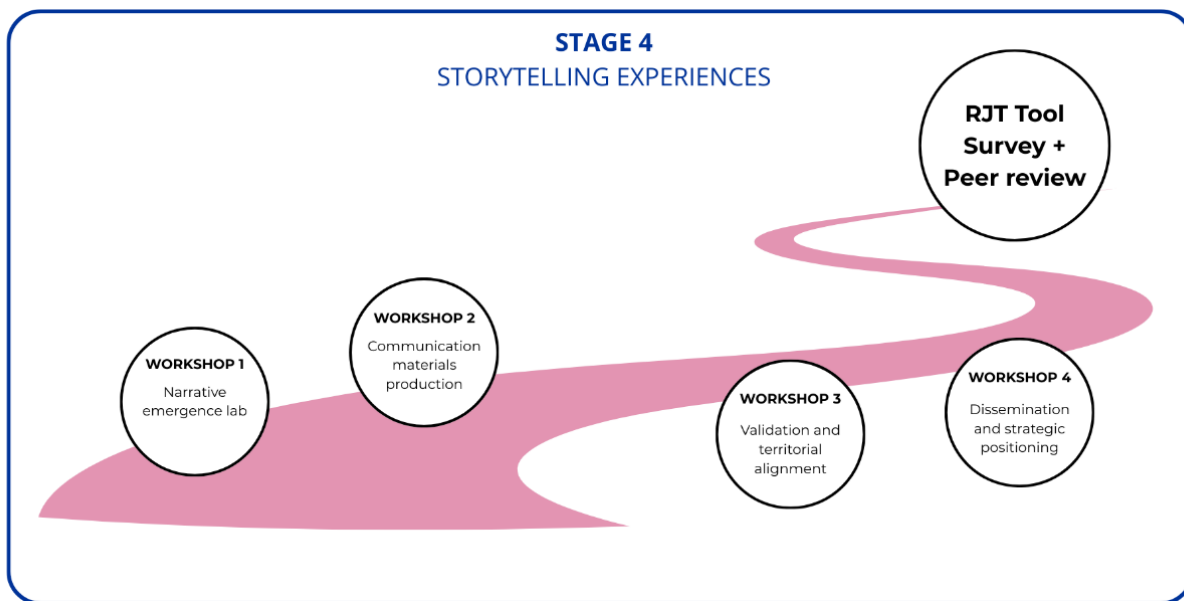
STAGE 4
STORYTELLING EXPERIENCES

WORKSHOP 1
Narrative emergence lab

WORKSHOP 2
Communication materials production

WORKSHOP 3
Validation and territorial alignment

WORKSHOP 4
Dissemination and strategic positioning

RJT Tool Survey + Peer review